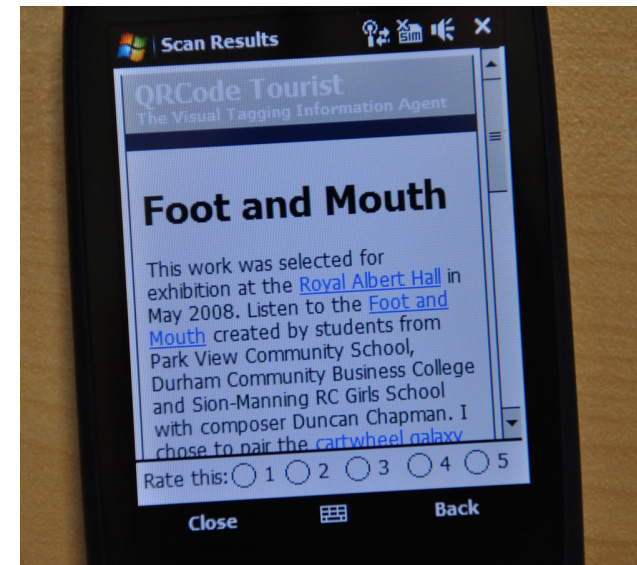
Scan Results

QRCode Tourist
The Visual Tagging Information Agent

Foot and Mouth

This work was selected for exhibition at the Royal Albert Hall in May 2008. Listen to the Foot and Mouth created by students from Park View Community School, Durham Community Business College and Sion-Manning RC Girls School with composer Duncan Chapman. I chose to pair the cartwheel galaxy

Rate this: 1 2 3 4 5

Close Back